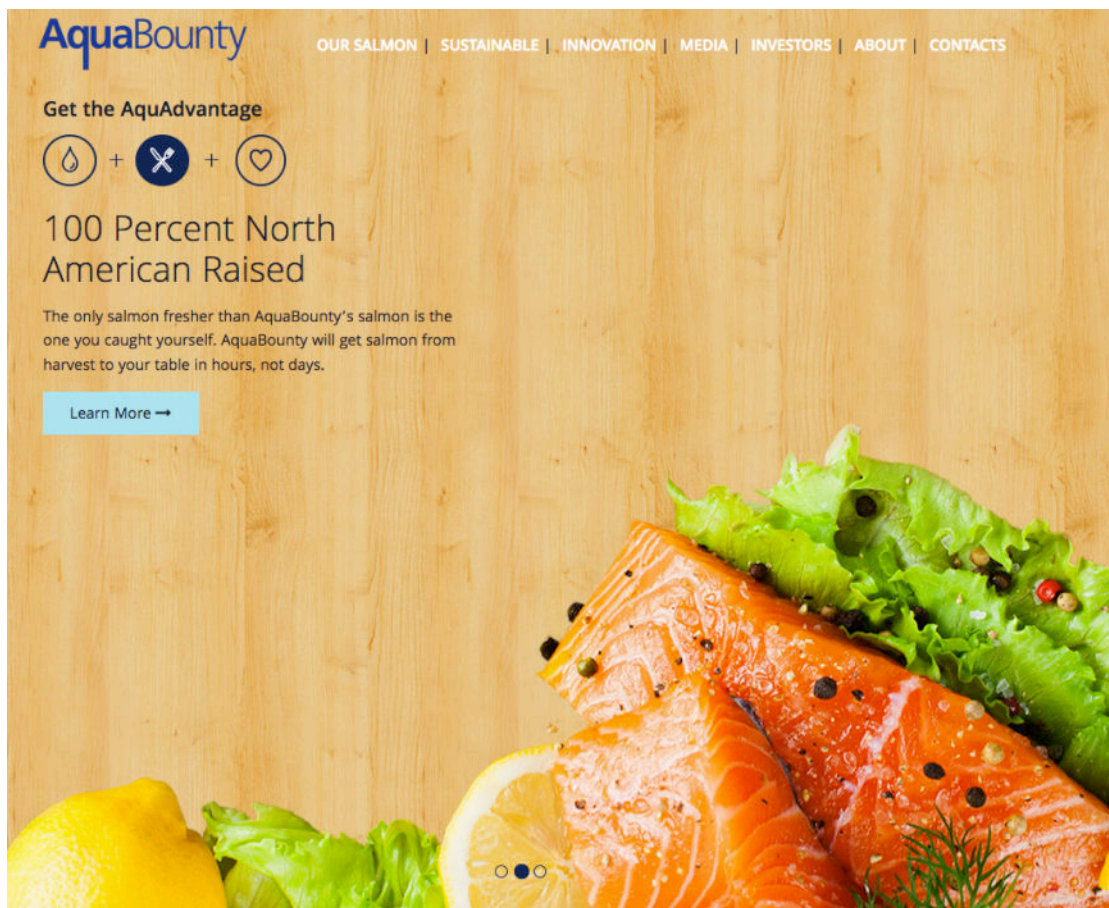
AquaBounty

OUR SALMON | SUSTAINABLE | INNOVATION | MEDIA | INVESTORS | ABOUT | CONTACTS

Get the AquAdvantage

+ +

100 Percent North American Raised

The only salmon fresher than AquaBounty's salmon is the one you caught yourself. AquaBounty will get salmon from harvest to your table in hours, not days.

Learn More →